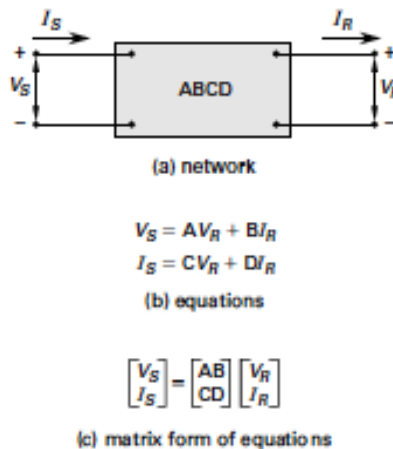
$I_S$
$I_R$
+
+
$V_S$
ABCD
$V_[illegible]$
−
−
(a) network

$V_S = AV_R + BI_R$
$I_S = CV_R + DI_R$
(b) equations

$\begin{bmatrix} V_S \\ I_S \end{bmatrix} = \begin{bmatrix} AB \\ CD \end{bmatrix} \begin{bmatrix} V_R \\ I_R \end{bmatrix}$

(c) matrix form of equations